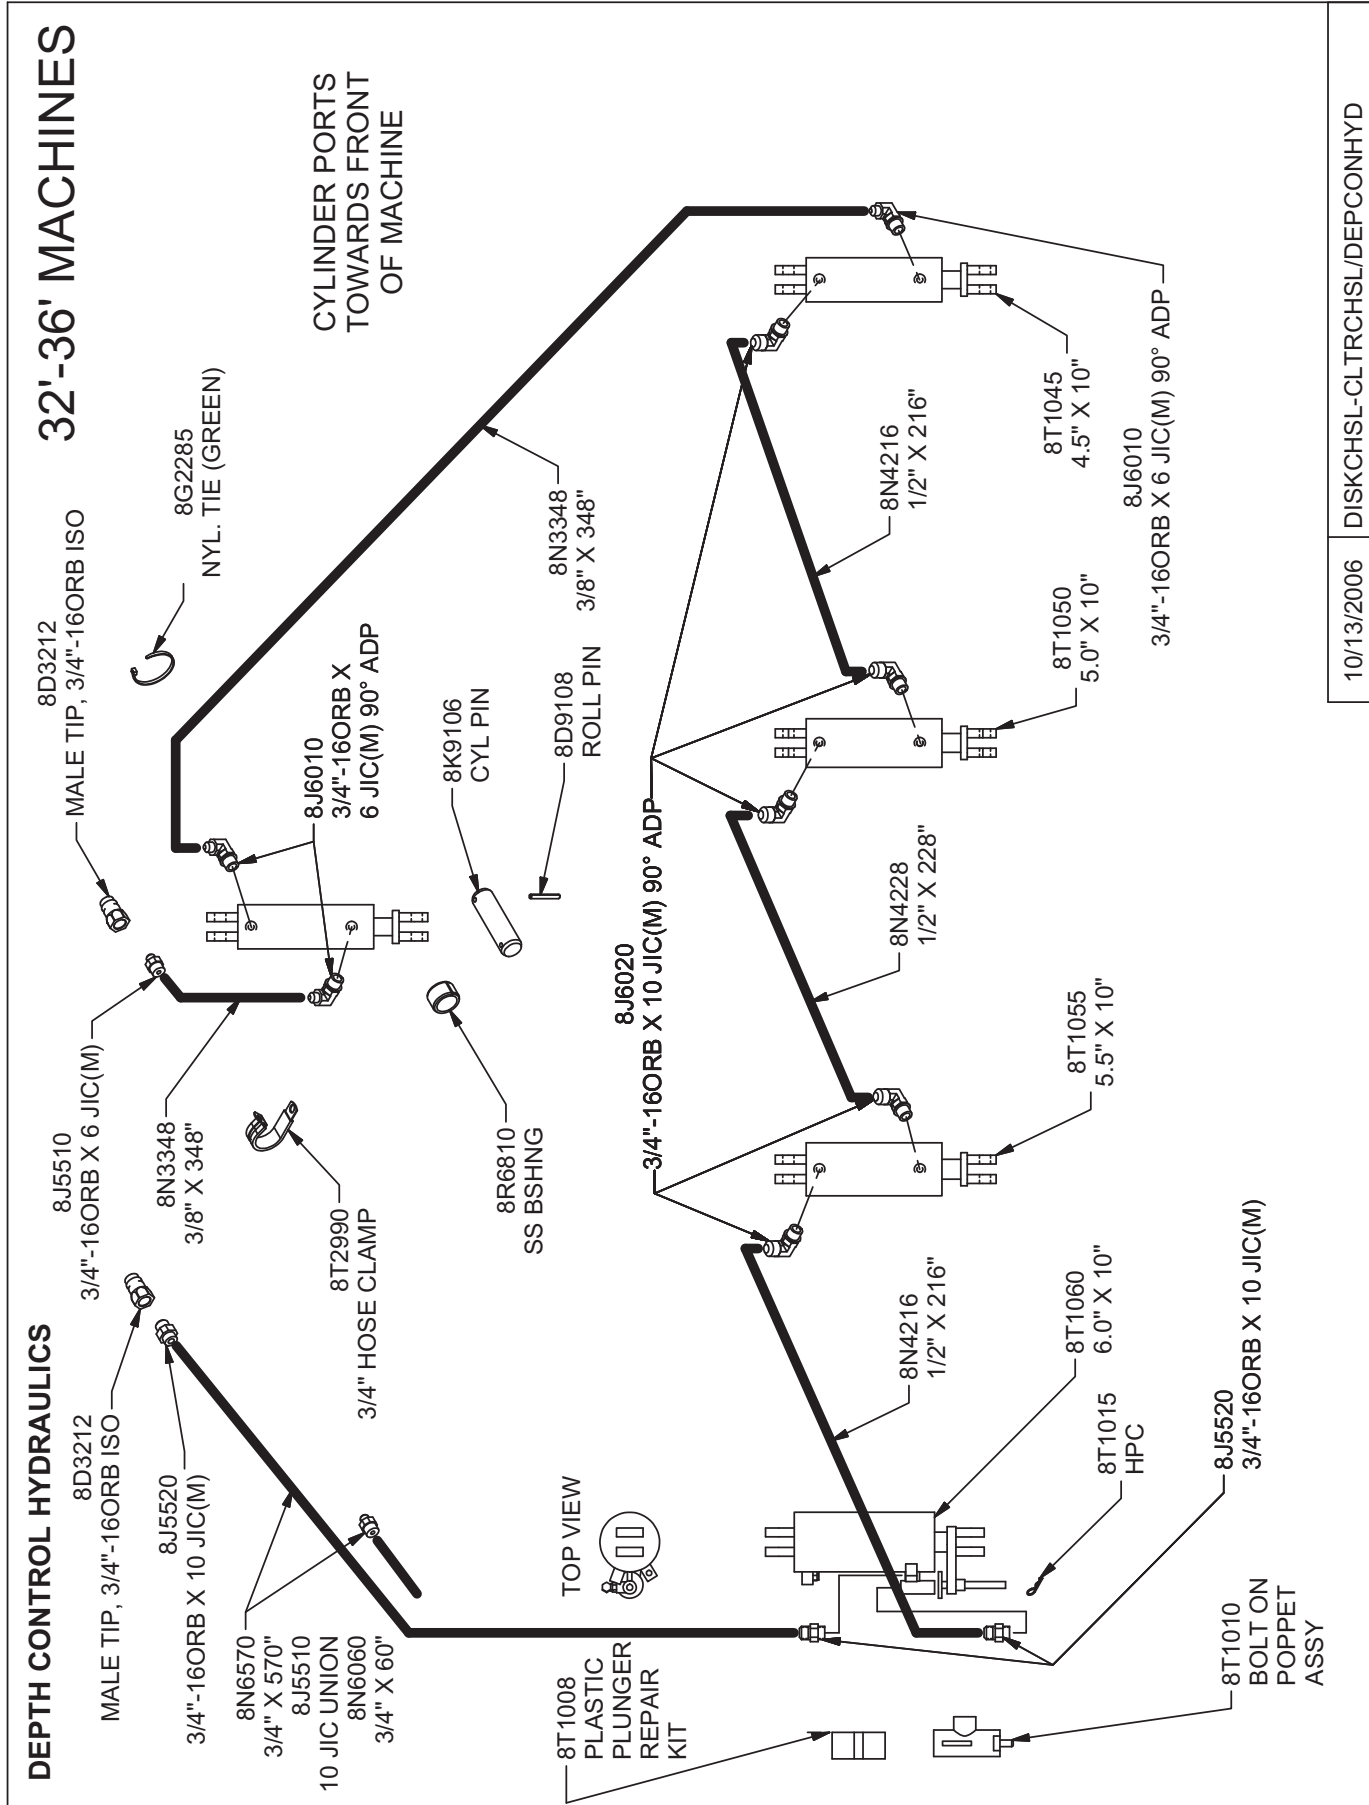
DEPTH CONTROL HYDRAULICS

32'-36' MACHINES

CYLINDER PORTS TOWARDS FRONT OF MACHINE

8D3212
MALE TIP, 3/4"-16ORB ISO

8G2285
NYL. TIE (GREEN)

8N3348
3/8" X 348"

8J6010
3/4"-16ORB X 6 JIC(M) 90° ADP

8K9106
CYL PIN

8D9108
ROLL PIN

8J5510
3/4"-16ORB X 6 JIC(M)

8N3348
3/8" X 348"

8T2990
3/4" HOSE CLAMP

8R6810
SS BSHNG

8J6020
3/4"-16ORB X 10 JIC(M) 90° ADP

8N4216
1/2" X 216"

8T1045
4.5" X 10"

8J6010
3/4"-16ORB X 6 JIC(M) 90° ADP

8T1050
5.0" X 10"

8N4228
1/2" X 228"

8T1055
5.5" X 10"

8N4216
1/2" X 216"

8T1060
6.0" X 10"

8T1015
HPC

8J5520
3/4"-16ORB X 10 JIC(M)

8D3212
MALE TIP, 3/4"-16ORB ISO

8J5520
3/4"-16ORB X 10 JIC(M)

TOP VIEW

8N6570
3/4" X 570"
8J5510
10 JIC UNION
8N6060
3/4" X 60"

8T1008
PLASTIC PLUNGER REPAIR KIT

8T1010
BOLT ON POPPET ASSY

10/13/2006 | DISKCHSL-CLTRCHSL/DEPCONHYD